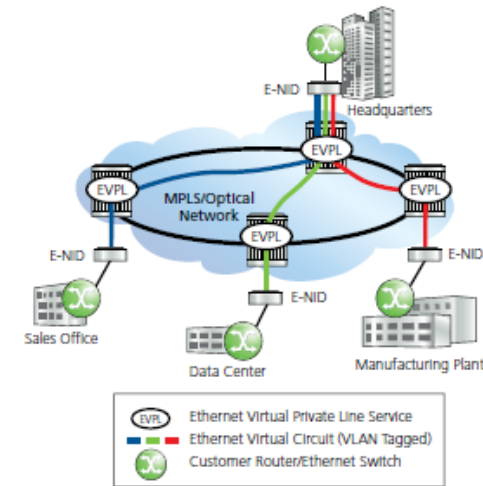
E-NID

Headquarters

EVPL

EVPL

MPLS/Optical Network

EVPL

EVPL

E-NID

E-NID

E-NID

Sales Office

Data Center

Manufacturing Plant

EVPL Ethernet Virtual Private Line Service

Ethernet Virtual Circuit (VLAN Tagged)

Customer Router/Ethernet Switch